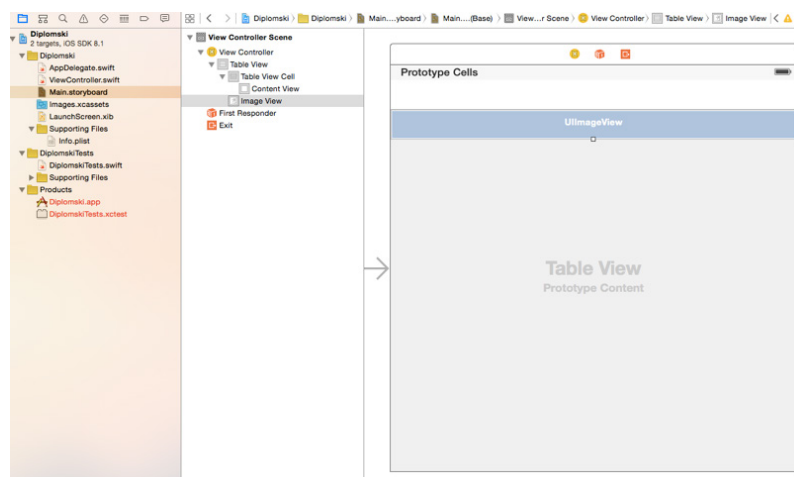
Diplomski
2 targets, iOS SDK 8.1
Diplomski
AppDelegate.swift
ViewController.swift
Main.storyboard
Images.xcassets
LaunchScreen.xib
Supporting Files
Info.plist
DiplomskiTests
DiplomskiTests.swift
Supporting Files
Products
Diplomski.app
DiplomskiTests.xctest

Diplomski 〉 Diplomski 〉 Main....yboard 〉 Main....(Base) 〉 View...r Scene 〉 View Controller 〉 Table View 〉 Image View

View Controller Scene
View Controller
Table View
Table View Cell
Content View
Image View
First Responder
Exit

Prototype Cells
UIImageView
Table View
Prototype Content